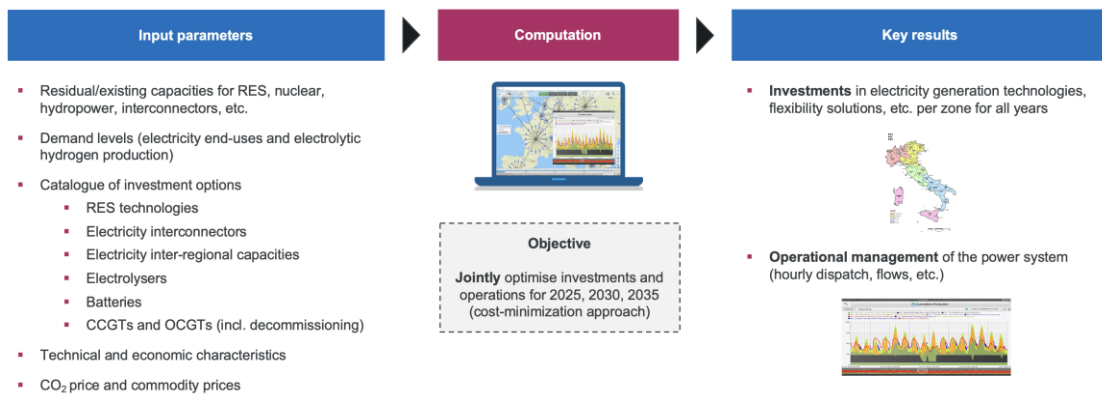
Input parameters

Computation

Key results

Residual/existing capacities for RES, nuclear, hydropower, interconnectors, etc.

Demand levels (electricity end-uses and electrolytic hydrogen production)

Catalogue of investment options

RES technologies

Electricity interconnectors

Electricity inter-regional capacities

Electrolysers

Batteries

CCGTs and OCGTs (incl. decommissioning)

Technical and economic characteristics

$CO_2$ price and commodity prices

Objective

Jointly optimise investments and operations for 2025, 2030, 2035 (cost-minimization approach)

Investments in electricity generation technologies, flexibility solutions, etc. per zone for all years

Operational management of the power system (hourly dispatch, flows, etc.)